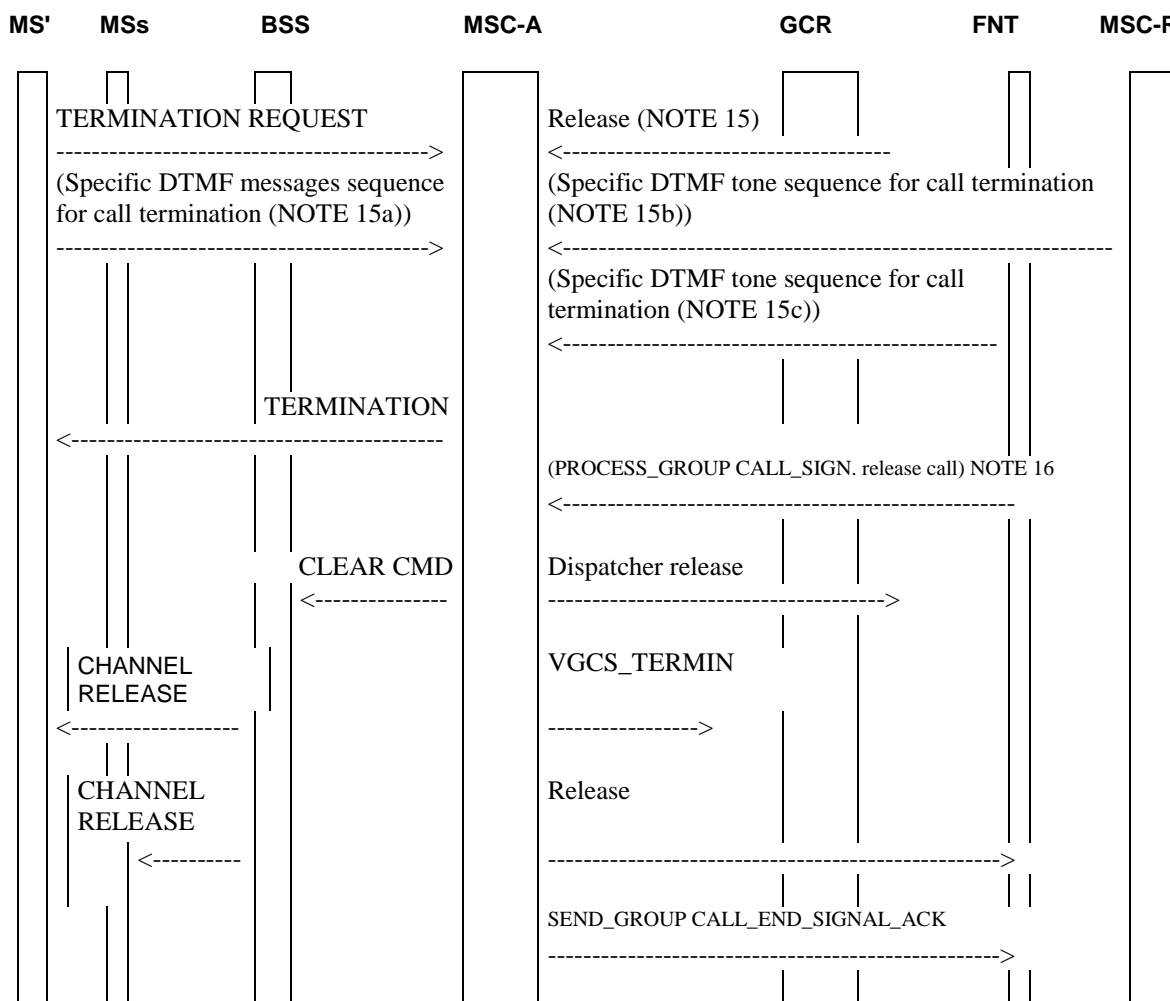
MS' MSs BSS MSC-A GCR FNT MSC-R

TERMINATION REQUEST
------------------------------------------>
(Specific DTMF messages sequence for call termination (NOTE 15a))
------------------------------------------>

Release (NOTE 15)
<------------------------------------
(Specific DTMF tone sequence for call termination (NOTE 15b))
<---------------------------------------------------------------
(Specific DTMF tone sequence for call termination (NOTE 15c))
<-------------------------------------------------

TERMINATION
<------------------------------------------

(PROCESS_GROUP CALL_SIGN. release call) NOTE 16
<--------------------------------------------------

CLEAR CMD
<--------------

Dispatcher release
------------------------------------->

CHANNEL RELEASE
<------------------

VGCS_TERMIN
---------------->

CHANNEL RELEASE
<---------

Release
-------------------------------------------------->

SEND_GROUP CALL_END_SIGNAL_ACK
-------------------------------------------------->